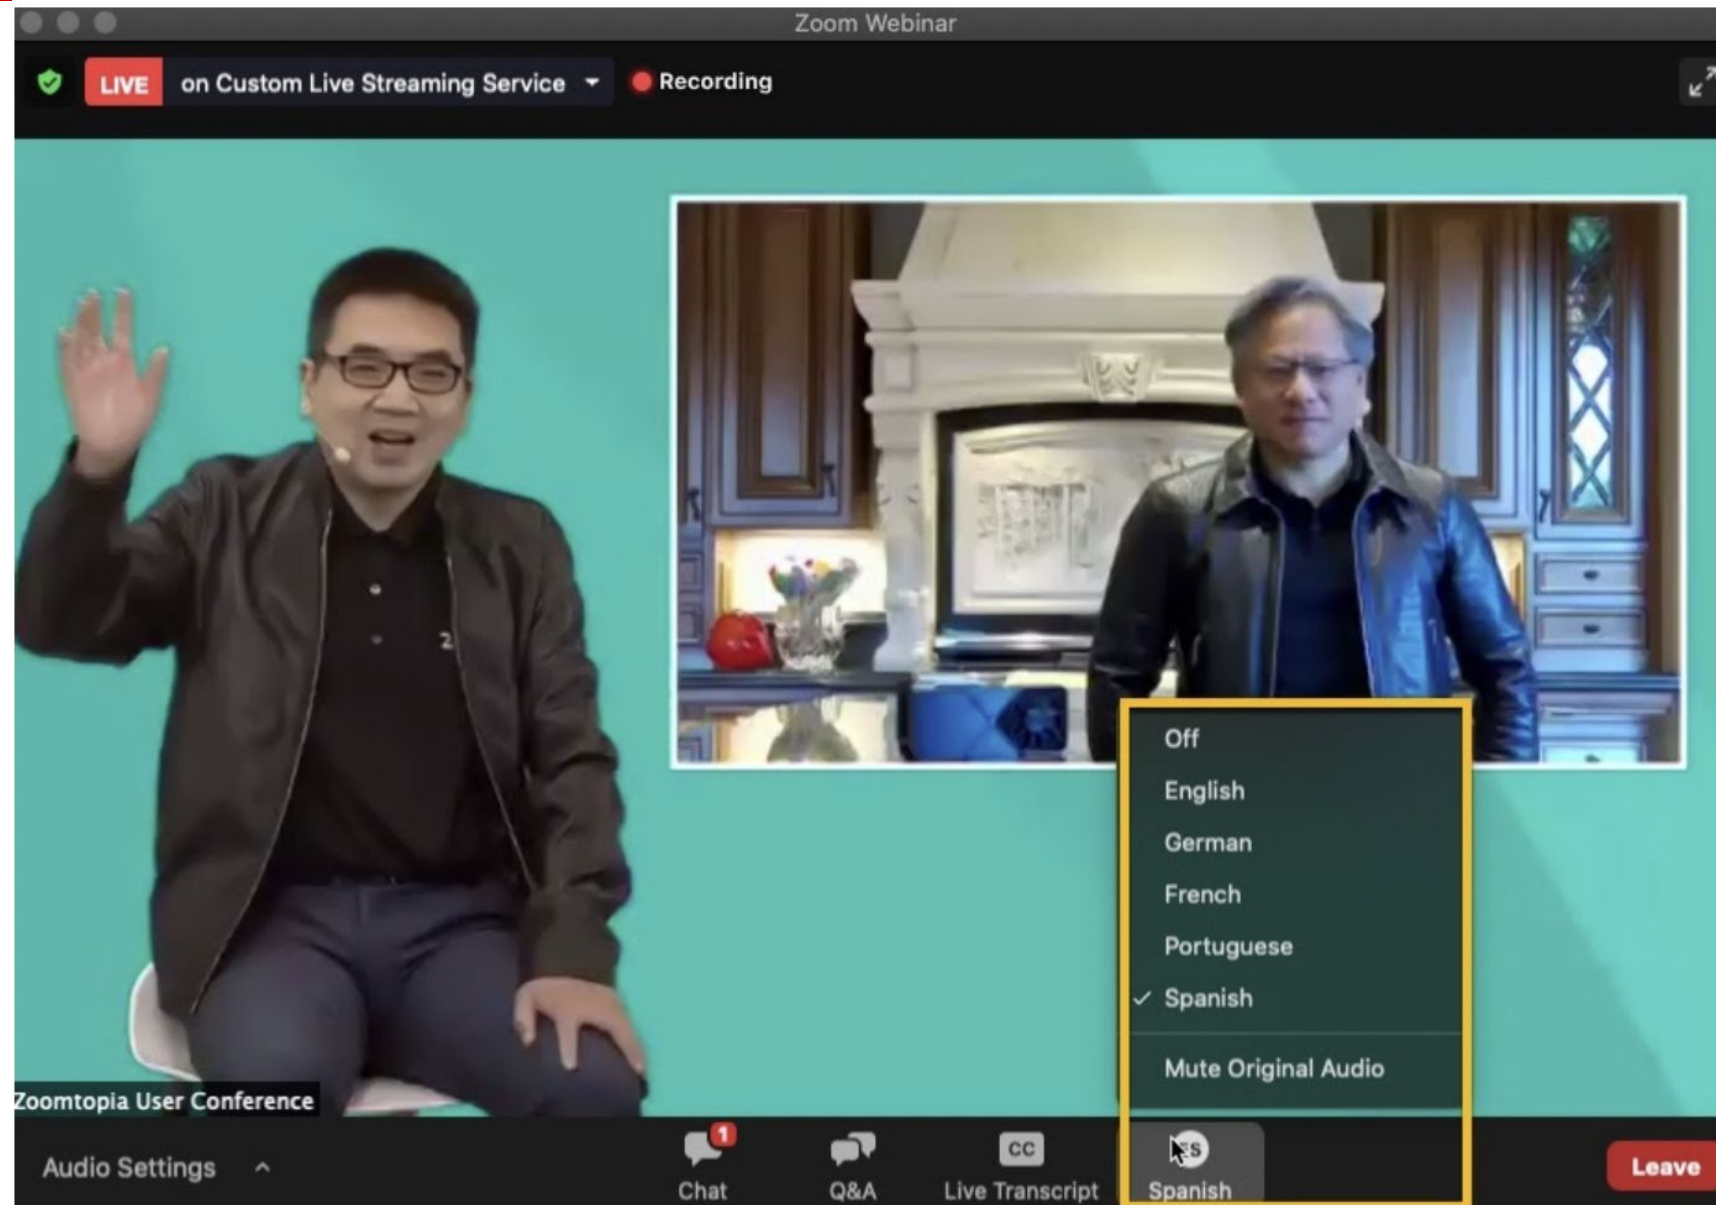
Zoom Webinar

LIVE on Custom Live Streaming Service

Recording

Off
English
German
French
Portuguese
✓ Spanish
Mute Original Audio

Zoomtopia User Conference

Audio Settings

1
Chat

Q&A

CC
Live Transcript

ES
Spanish

Leave